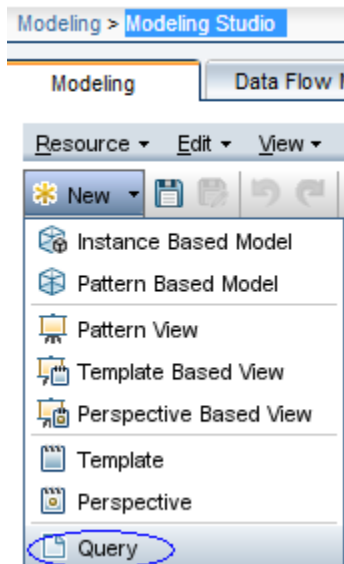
Modeling > Modeling Studio

Modeling

Data Flow M

Resource ▾ Edit ▾ View ▾

New ▾

Instance Based Model

Pattern Based Model

Pattern View

Template Based View

Perspective Based View

Template

Perspective

Query